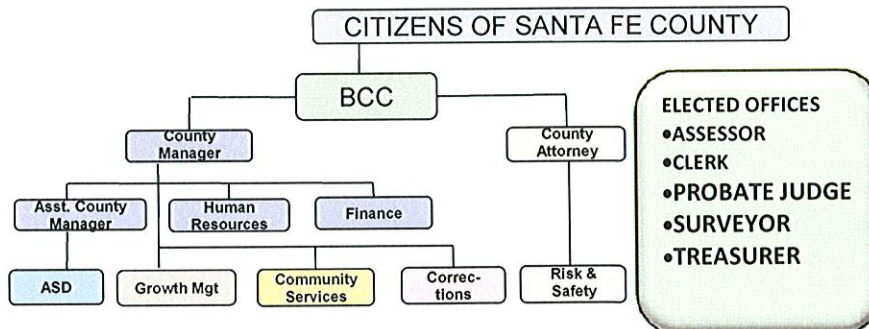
CITIZENS OF SANTA FE COUNTY

BCC

County Manager

County Attorney

Asst. County Manager

Human Resources

Finance

ASD

Growth Mgt

Community Services

Corrections

Risk & Safety

ELECTED OFFICES
•ASSESSOR
•CLERK
•PROBATE JUDGE
•SURVEYOR
•TREASURER